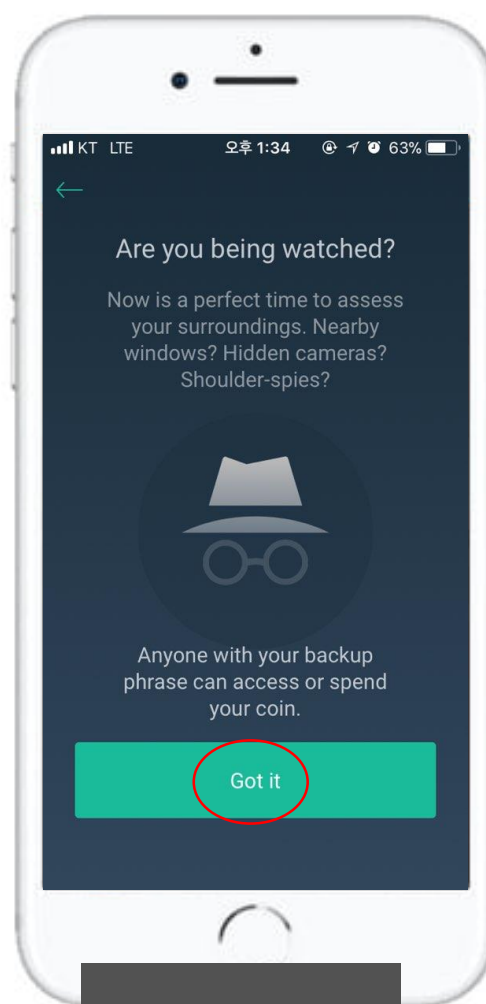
KT LTE 오후 1:34 63%

←

Are you being watched?

Now is a perfect time to assess your surroundings. Nearby windows? Hidden cameras? Shoulder-spies?

Anyone with your backup phrase can access or spend your coin.

Got it